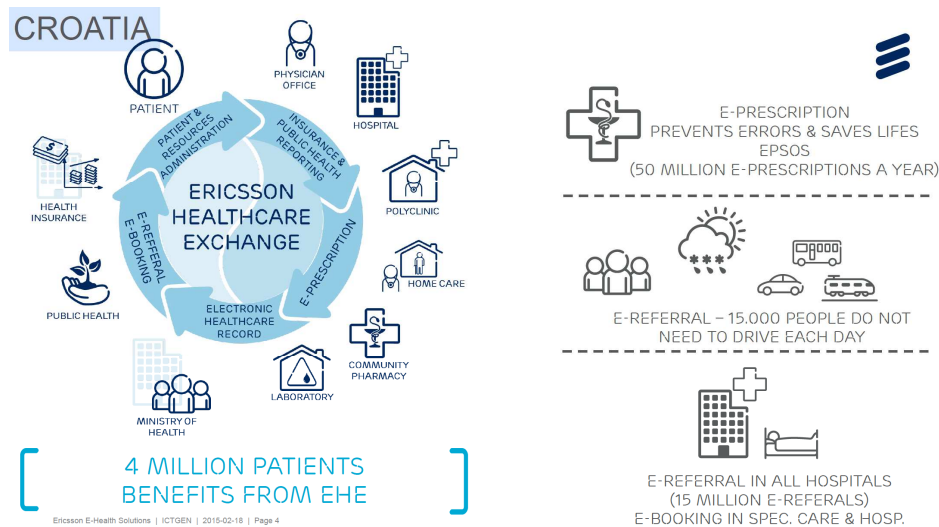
CROATIA

PATIENT

PHYSICIAN OFFICE

HOSPITAL

POLYCLINIC

HOME CARE

COMMUNITY PHARMACY

LABORATORY

MINISTRY OF HEALTH

PUBLIC HEALTH

HEALTH INSURANCE

PATIENT & RESOURCES ADMINISTRATION

INSURANCE & PUBLIC HEALTH REPORTING

E-PRESCRIPTION

ELECTRONIC HEALTHCARE RECORD

E-REFFERAL E-BOOKING

ERICSSON HEALTHCARE EXCHANGE

4 MILLION PATIENTS BENEFITS FROM EHE

Ericsson E-Health Solutions | ICTGEN | 2015-02-18 | Page 4

E-PRESCRIPTION
PREVENTS ERRORS & SAVES LIFES
EPSOS
(50 MILLION E-PRESCRIPTIONS A YEAR)

E-REFERRAL – 15.000 PEOPLE DO NOT NEED TO DRIVE EACH DAY

E-REFERRAL IN ALL HOSPITALS
(15 MILLION E-REFERALS)
E-BOOKING IN SPEC. CARE & HOSP.